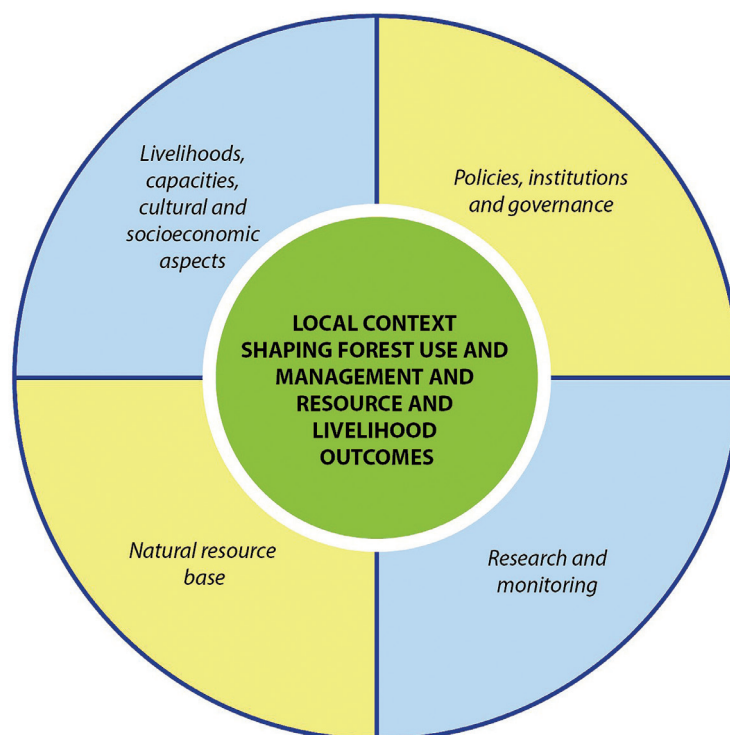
Livelihoods, capacities, cultural and socioeconomic aspects

Policies, institutions and governance

LOCAL CONTEXT SHAPING FOREST USE AND MANAGEMENT AND RESOURCE AND LIVELIHOOD OUTCOMES

Natural resource base

Research and monitoring